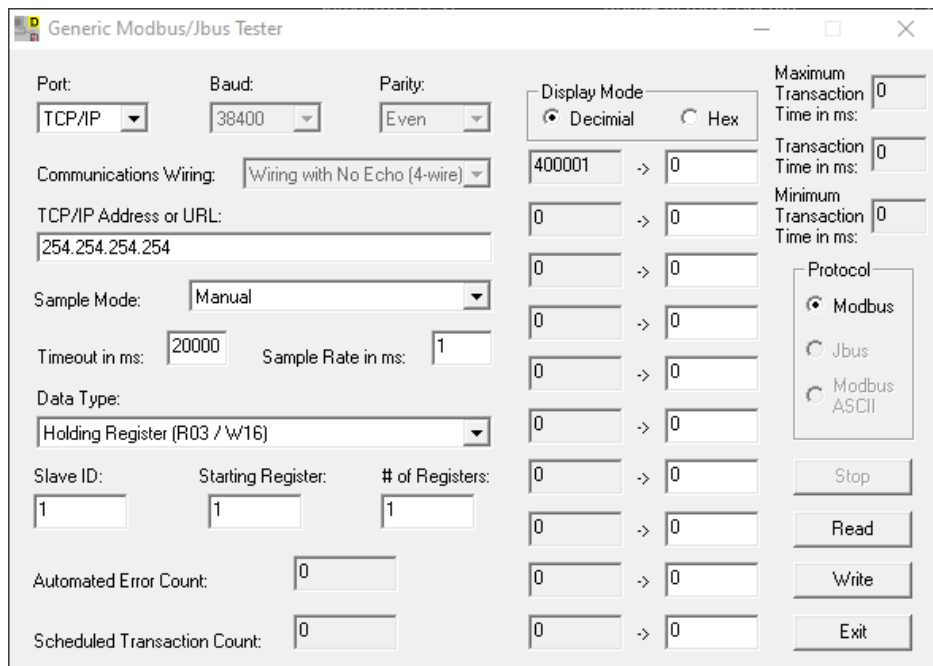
Generic Modbus/Jbus Tester

Port: TCP/IP
Baud: 38400
Parity: Even

Communications Wiring: Wiring with No Echo (4-wire)

TCP/IP Address or URL:
254.254.254.254

Sample Mode: Manual

Timeout in ms: 20000
Sample Rate in ms: 1

Data Type:
Holding Register (R03 / W16)

Slave ID: 1
Starting Register: 1
# of Registers: 1

Automated Error Count: 0

Scheduled Transaction Count: 0

Display Mode
Decimial
Hex

400001 -> 0
0 -> 0
0 -> 0
0 -> 0
0 -> 0
0 -> 0
0 -> 0
0 -> 0
0 -> 0
0 -> 0

Maximum Transaction Time in ms: 0

Transaction Time in ms: 0

Minimum Transaction Time in ms: 0

Protocol
Modbus
Jbus
Modbus ASCII

Stop
Read
Write
Exit